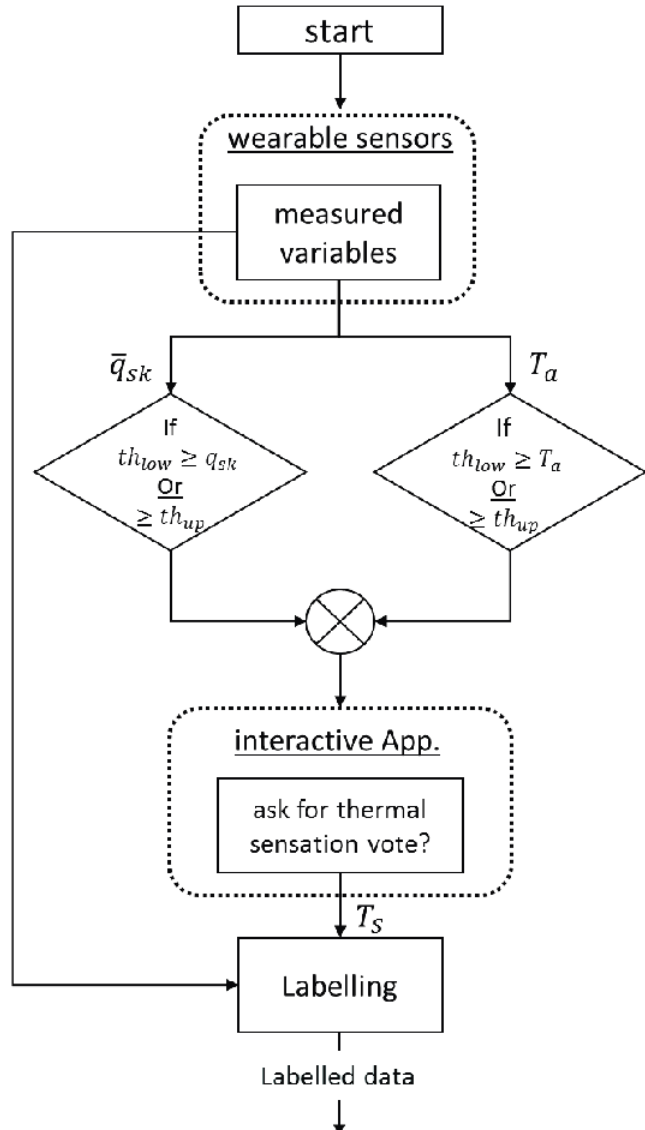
start

wearable sensors

measured variables

$\bar{q}_{sk}$

$T_a$

If
$th_{low} \geq q_{sk}$
Or
$\geq th_{up}$

If
$th_{low} \geq T_a$
Or
$\geq th_{up}$

interactive App.

ask for thermal sensation vote?

$T_S$

Labelling

Labelled data